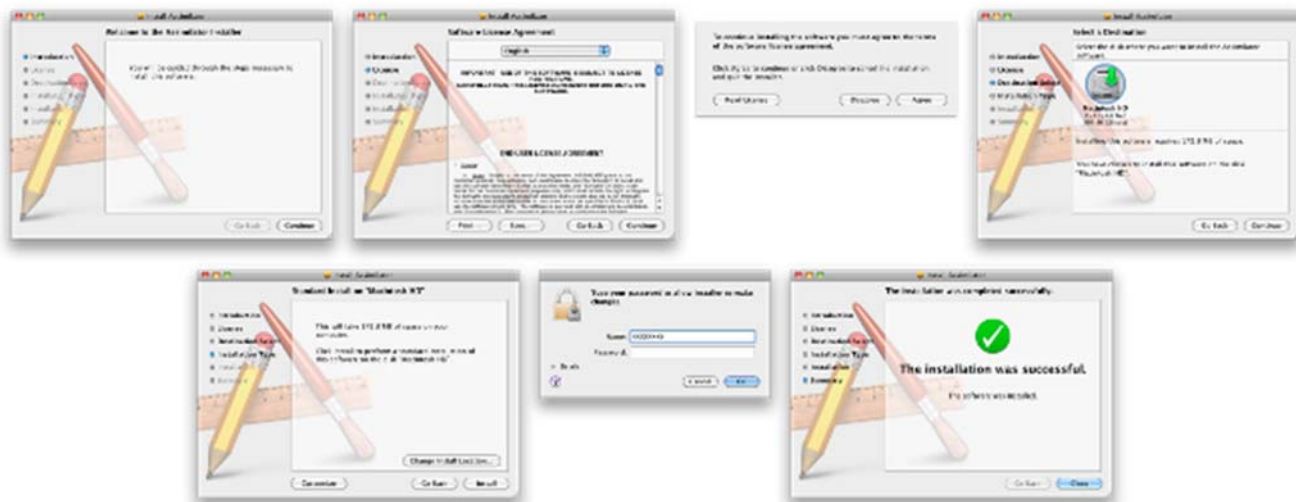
Install Audacity
Welcome to the Audacity Installer
Introduction
License
Destination Select
Installation Type
Installation
Summary
You will be guided through the steps necessary to install this software.
Go Back
Continue

Install Audacity
Software License Agreement
English
Introduction
License
Destination Select
Installation Type
Installation
Summary
IMPORTANT: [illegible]
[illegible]
END-USER LICENSE AGREEMENT
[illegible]
Print...
Save...
Go Back
Continue

To continue installing the software you must agree to the terms of the software license agreement.
Click Agree to continue or click Disagree to cancel the installation and quit the Installer.
Read License
Disagree
Agree

Install Audacity
Select a Destination
Select the disk where you want to install the Audacity software.
Introduction
License
Destination Select
Installation Type
Installation
Summary
Macintosh HD
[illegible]
Installing this software requires 175.8 MB of space.
You have chosen to install this software on the disk "Macintosh HD".
Go Back
Continue

Install Audacity
Standard Install on "Macintosh HD"
Introduction
License
Destination Select
Installation Type
Installation
Summary
This will take 175.8 MB of space on your computer.
Click Install to perform a standard installation of this software on the disk "Macintosh HD".
Change Install Location...
Customize
Go Back
Install

Type your password to allow Installer to make changes.
Name:
Password:
Details
Cancel
OK

Install Audacity
The installation was completed successfully.
Introduction
License
Destination Select
Installation Type
Installation
Summary
The installation was successful.
The software was installed.
Go Back
Close